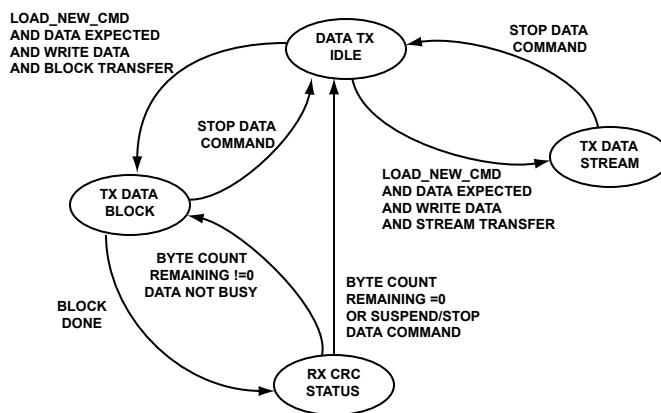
LOAD_NEW_CMD AND DATA EXPECTED AND WRITE DATA AND BLOCK TRANSFER

DATA TX IDLE

STOP DATA COMMAND

STOP DATA COMMAND

TX DATA STREAM

TX DATA BLOCK

LOAD_NEW_CMD AND DATA EXPECTED AND WRITE DATA AND STREAM TRANSFER

BYTE COUNT REMAINING !=0 DATA NOT BUSY

BYTE COUNT REMAINING =0 OR SUSPEND/STOP DATA COMMAND

BLOCK DONE

RX CRC STATUS